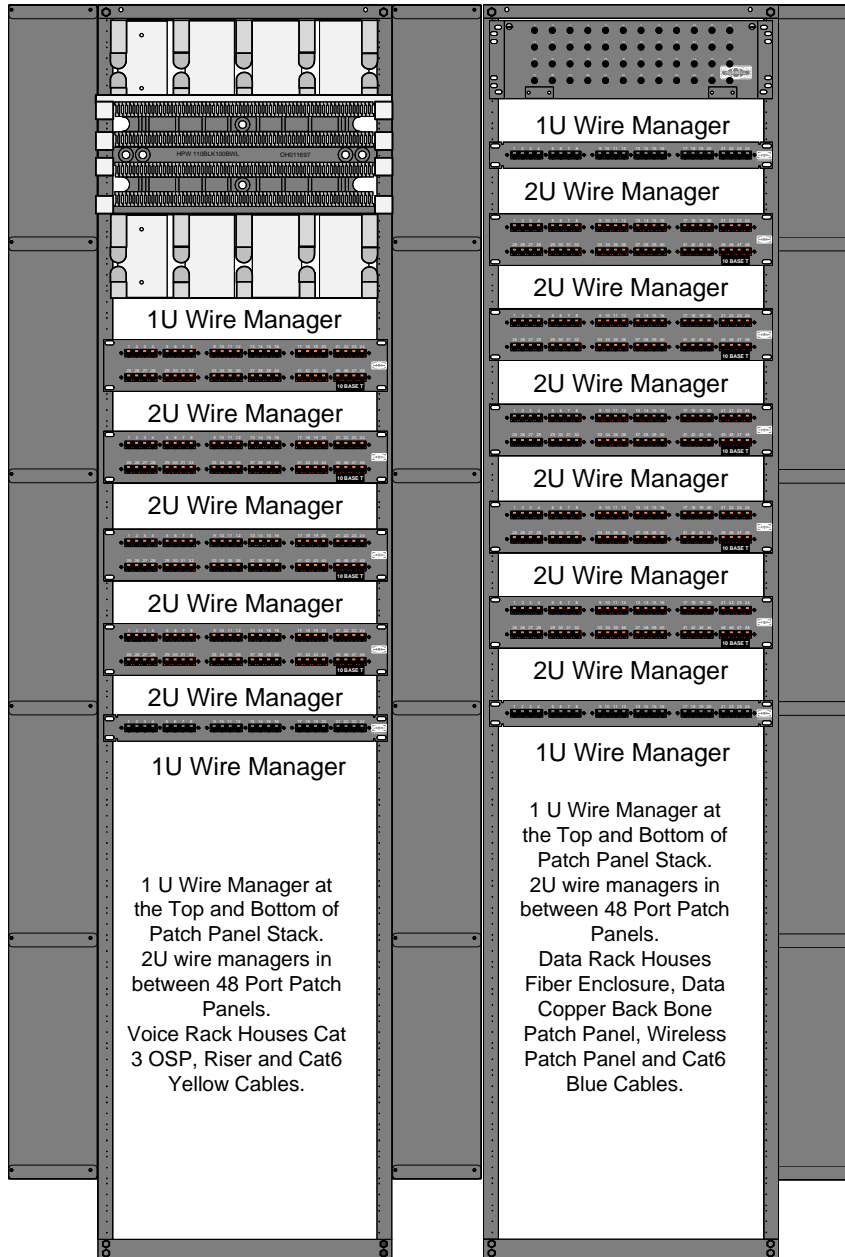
HPW 110BLK100BWL

CH011697

1U Wire Manager

10 BASE T

2U Wire Manager

10 BASE T

2U Wire Manager

10 BASE T

2U Wire Manager

10 BASE T

2U Wire Manager

1U Wire Manager

1 U Wire Manager at the Top and Bottom of Patch Panel Stack. 2U wire managers in between 48 Port Patch Panels. Voice Rack Houses Cat 3 OSP, Riser and Cat6 Yellow Cables.

1U Wire Manager

2U Wire Manager

10 BASE T

2U Wire Manager

10 BASE T

2U Wire Manager

10 BASE T

2U Wire Manager

10 BASE T

2U Wire Manager

10 BASE T

2U Wire Manager

1U Wire Manager

1 U Wire Manager at the Top and Bottom of Patch Panel Stack. 2U wire managers in between 48 Port Patch Panels. Data Rack Houses Fiber Enclosure, Data Copper Back Bone Patch Panel, Wireless Patch Panel and Cat6 Blue Cables.